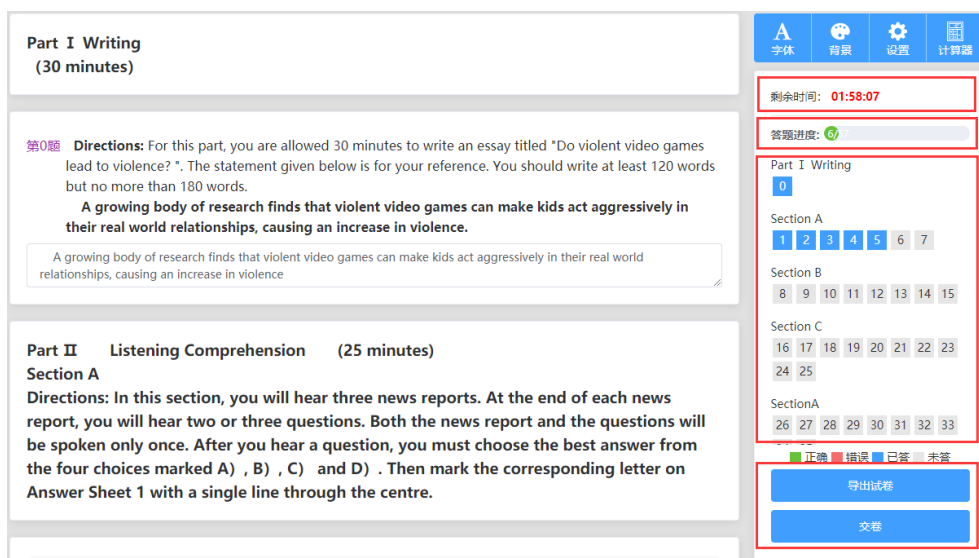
Part Ⅰ Writing
(30 minutes)

第0题 **Directions:** For this part, you are allowed 30 minutes to write an essay titled "Do violent video games lead to violence? ". The statement given below is for your reference. You should write at least 120 words but no more than 180 words.

**A growing body of research finds that violent video games can make kids act aggressively in their real world relationships, causing an increase in violence.**

A growing body of research finds that violent video games can make kids act aggressively in their real world relationships, causing an increase in violence

Part Ⅱ Listening Comprehension (25 minutes)
Section A
Directions: In this section, you will hear three news reports. At the end of each news report, you will hear two or three questions. Both the news report and the questions will be spoken only once. After you hear a question, you must choose the best answer from the four choices marked A）, B）, C） and D）. Then mark the corresponding letter on Answer Sheet 1 with a single line through the centre.

字体 背景 设置 计算器

剩余时间： 01:58:07

答题进度: 6/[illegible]

Part Ⅰ Writing
0

Section A
1 2 3 4 5 6 7

Section B
8 9 10 11 12 13 14 15

Section C
16 17 18 19 20 21 22 23 24 25

SectionA
26 27 28 29 30 31 32 33

正确 错误 已答 未答

导出试卷

交卷